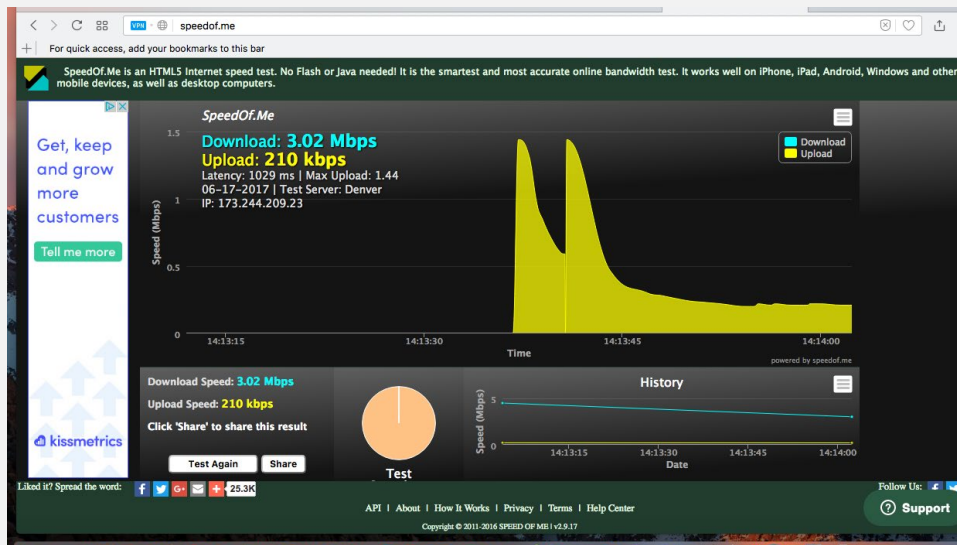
VPN speedof.me

For quick access, add your bookmarks to this bar

SpeedOf.Me is an HTML5 Internet speed test. No Flash or Java needed! It is the smartest and most accurate online bandwidth test. It works well on iPhone, iPad, Android, Windows and other mobile devices, as well as desktop computers.

Get, keep and grow more customers

Tell me more

kissmetrics

SpeedOf.Me

Download: 3.02 Mbps
Upload: 210 kbps
Latency: 1029 ms | Max Upload: 1.44
06-17-2017 | Test Server: Denver
IP: 173.244.209.23

Download
Upload

Speed (Mbps)
1.5
1
0.5
0
14:13:15
14:13:30
14:13:45
14:14:00
Time

powered by speedof.me

Download Speed: 3.02 Mbps
Upload Speed: 210 kbps
Click 'Share' to share this result

Test Again
Share

Test

History
Speed (Mbps)
5
0
14:13:15
14:13:30
14:13:45
14:14:00
Date

Liked it? Spread the word:
25.3K

Follow Us:

API | About | How It Works | Privacy | Terms | Help Center

Copyright © 2011-2016 SPEED OF ME | v2.9.17

Support